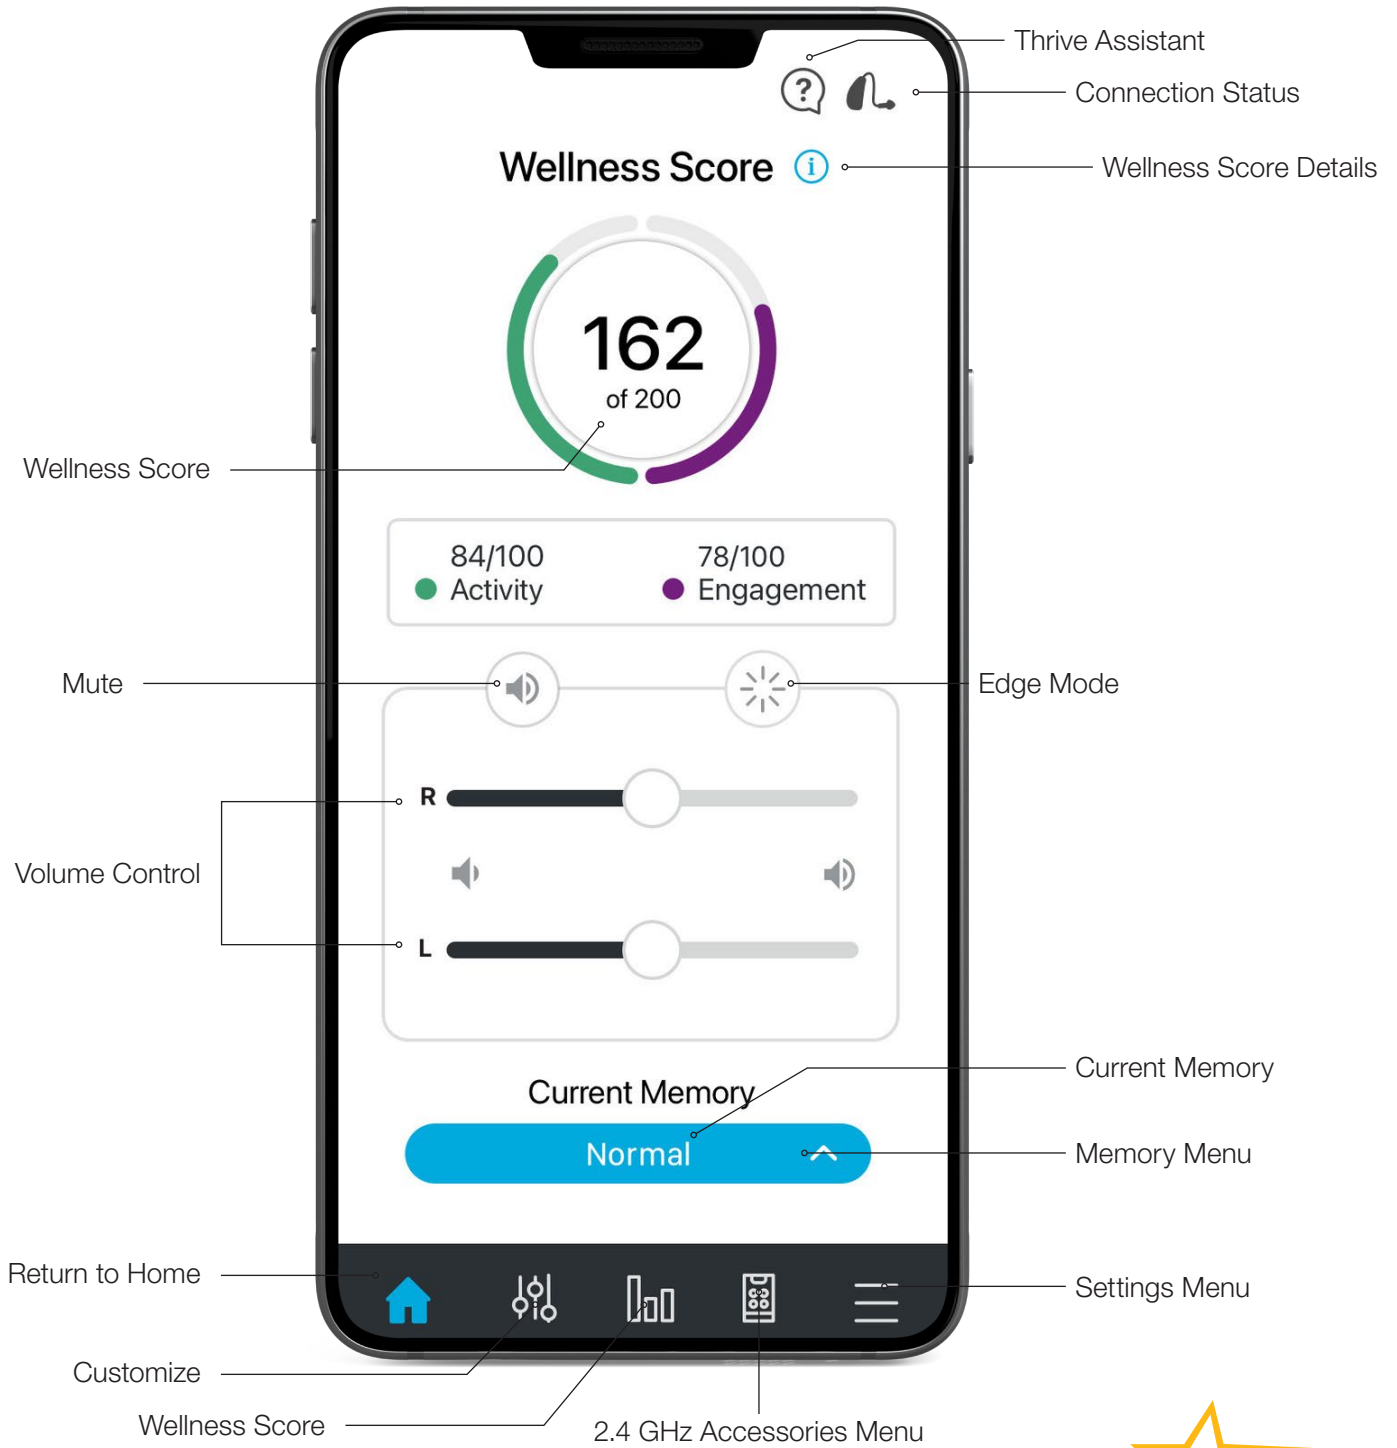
Thrive Assistant

Connection Status

Wellness Score

Wellness Score Details

162

of 200

Wellness Score

84/100
Activity

78/100
Engagement

Mute

Edge Mode

R

Volume Control

L

Current Memory

Current Memory

Normal

Memory Menu

Return to Home

Settings Menu

Customize

Wellness Score

2.4 GHz Accessories Menu